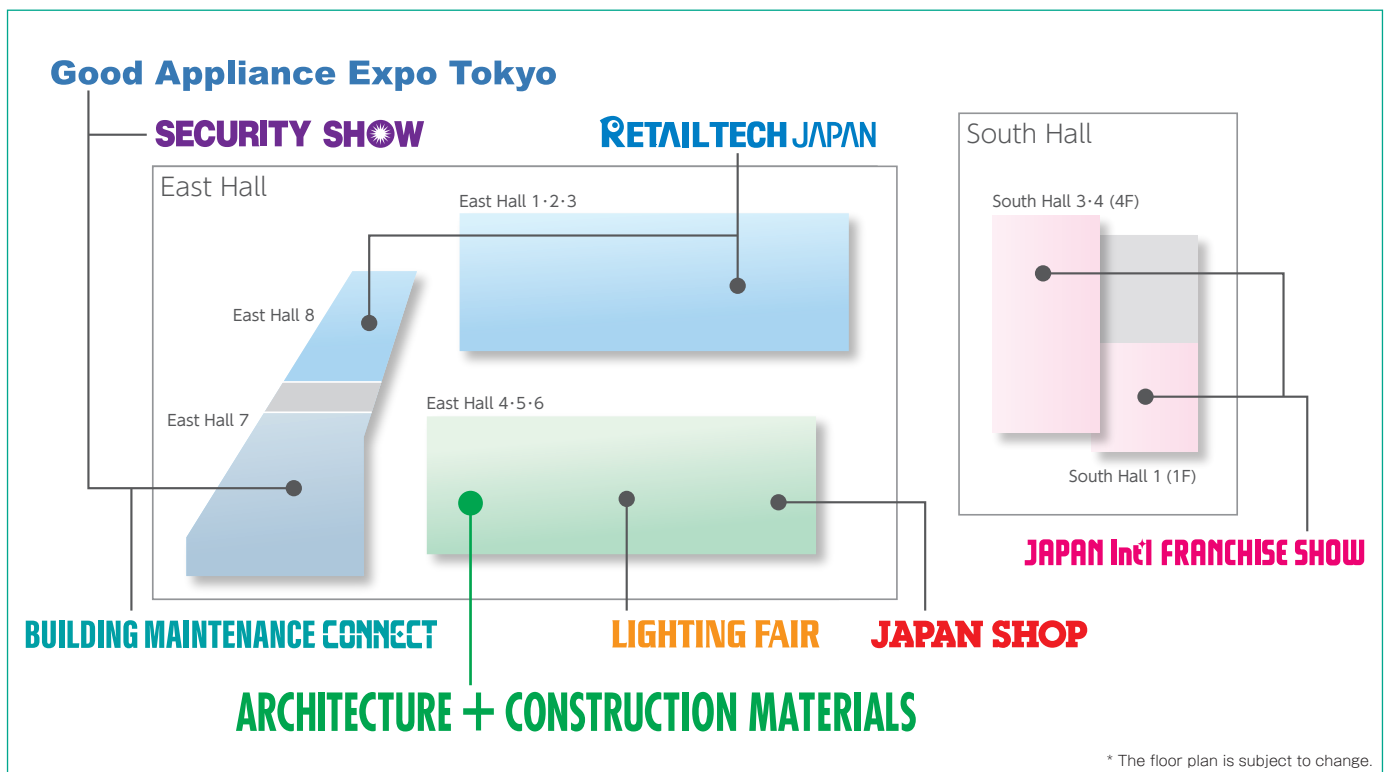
Good Appliance Expo Tokyo

SECURITY SHOW

RETAILTECH JAPAN

East Hall

East Hall 1·2·3

East Hall 8

East Hall 7

East Hall 4·5·6

South Hall

South Hall 3·4 (4F)

South Hall 1 (1F)

JAPAN Int'l FRANCHISE SHOW

BUILDING MAINTENANCE CONNECT

LIGHTING FAIR

JAPAN SHOP

ARCHITECTURE + CONSTRUCTION MATERIALS

* The floor plan is subject to change.